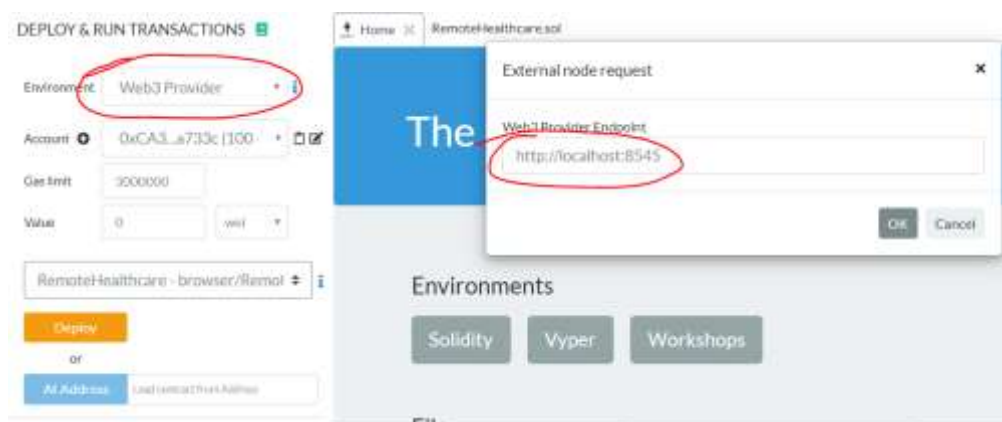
DEPLOY & RUN TRANSACTIONS

Environment Web3 Provider

Account 0xCA3...a733c (100

Gas limit 3000000

Value 0 wei

RemoteHealthcare - browser/Remot

Deploy

or

At Address Load contract from Address

Home RemoteHealthcare.sol

The

External node request

Web3 Provider Endpoint

http://localhost:8545

OK Cancel

Environments

Solidity Vyper Workshops